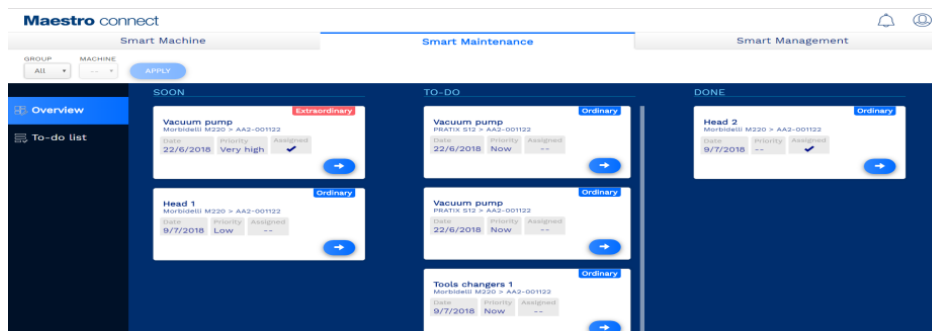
Maestro connect

Smart Machine
Smart Maintenance
Smart Management

GROUP
All
MACHINE
--
APPLY

Overview
To-do list

SOON

Extraordinary
Vacuum pump
Morbidelli M220 > AA2-001122
| Date | Priority | Assigned |
|---|---|---|
| 22/6/2018 | Very high | ✔ |

Ordinary
Head 1
Morbidelli M220 > AA2-001122
| Date | Priority | Assigned |
|---|---|---|
| 9/7/2018 | Low | -- |

TO-DO

Ordinary
Vacuum pump
PRATIX S12 > AA2-001122
| Date | Priority | Assigned |
|---|---|---|
| 22/6/2018 | Now | -- |

Ordinary
Vacuum pump
PRATIX S12 > AA2-001122
| Date | Priority | Assigned |
|---|---|---|
| 22/6/2018 | Now | -- |

Ordinary
Tools changers 1
Morbidelli M220 > AA2-001122
| Date | Priority | Assigned |
|---|---|---|
| 9/7/2018 | Now | -- |

DONE

Ordinary
Head 2
Morbidelli M220 > AA2-001122
| Date | Priority | Assigned |
|---|---|---|
| 9/7/2018 | -- | ✔ |